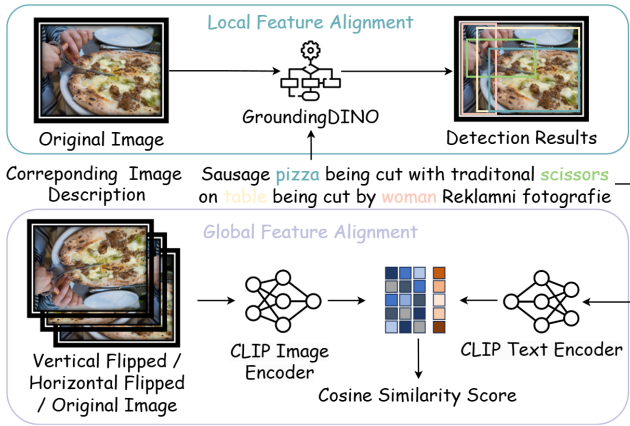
Local Feature Alignment

Original Image

GroundingDINO

Detection Results

Correponding Image Description

Sausage pizza being cut with traditonal scissors on table being cut by woman Reklamni fotografie

Global Feature Alignment

Vertical Flipped / Horizontal Flipped / Original Image

CLIP Image Encoder

Cosine Similarity Score

CLIP Text Encoder